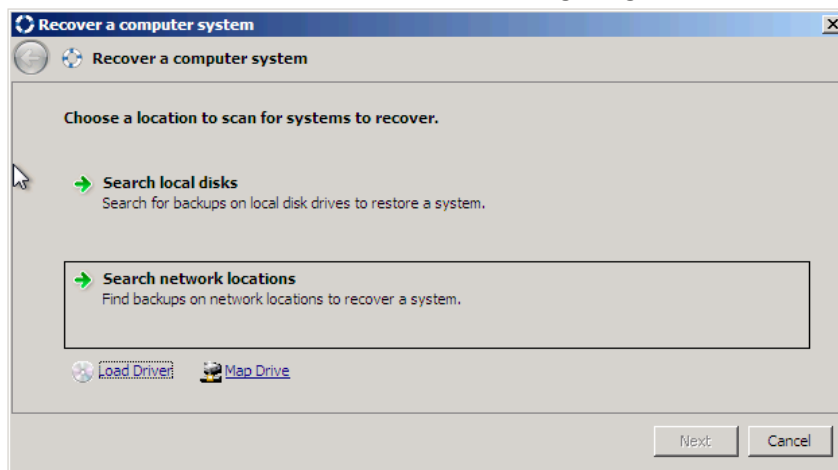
Recover a computer system

Recover a computer system

Choose a location to scan for systems to recover.

Search local disks
Search for backups on local disk drives to restore a system.

Search network locations
Find backups on network locations to recover a system.

Load Driver

Map Drive

Next

Cancel